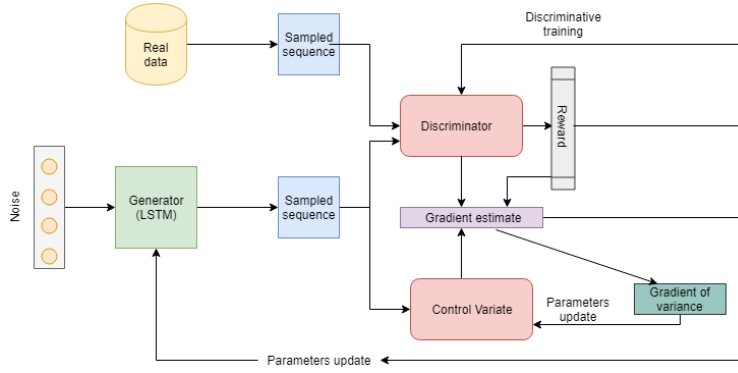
Real data

Sampled sequence

Discriminative training

Discriminator

Reward

Noise

Generator (LSTM)

Sampled sequence

Gradient estimate

Control Variate

Parameters update

Gradient of variance

Parameters update